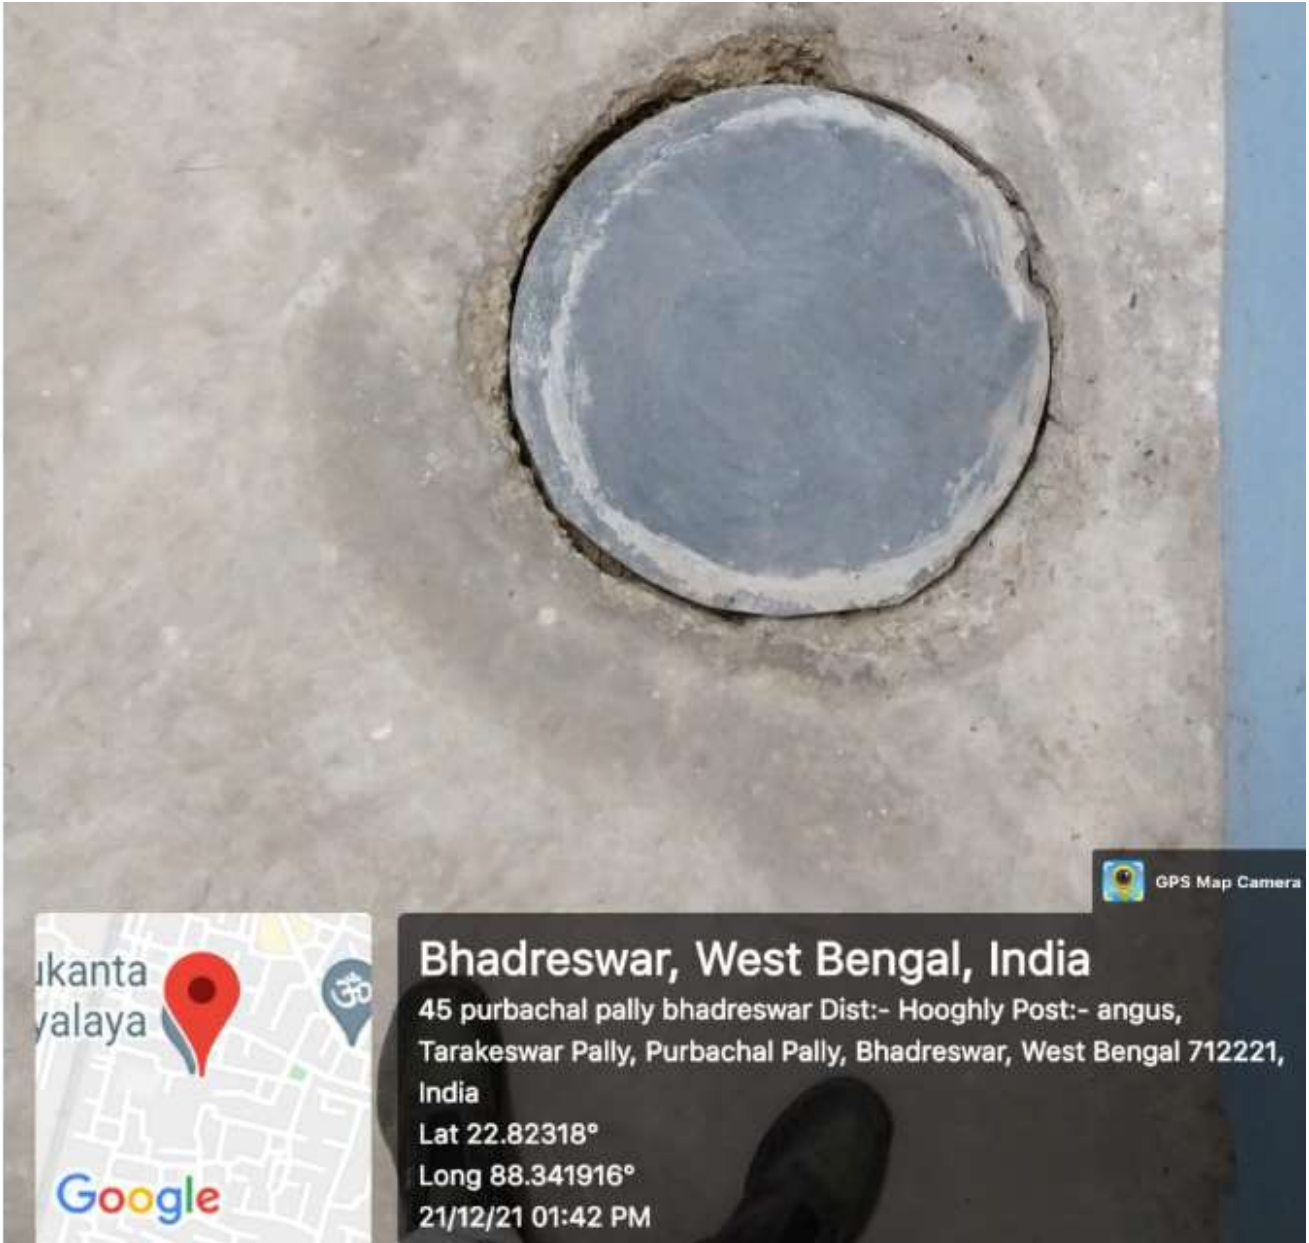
GPS Map Camera

ıkanta
yalaya

Google

Bhadreswar, West Bengal, India
45 purbachal pally bhadreswar Dist:- Hooghly Post:- angus, Tarakeswar Pally, Purbachal Pally, Bhadreswar, West Bengal 712221, India
Lat 22.82318°
Long 88.341916°
21/12/21 01:42 PM